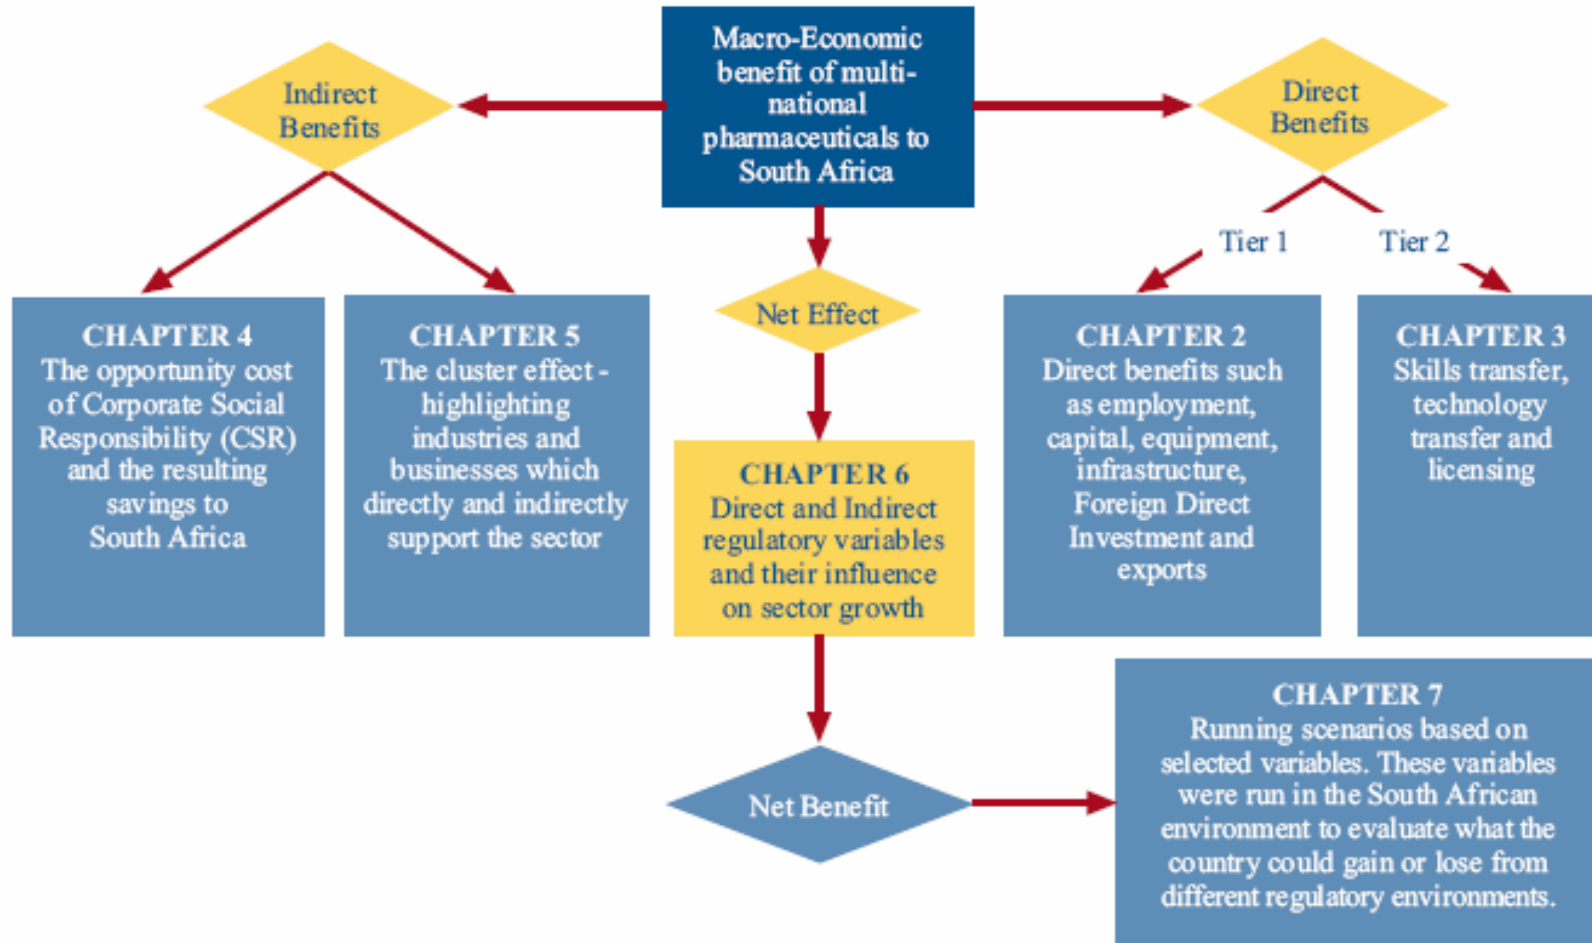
Indirect Benefits

Macro-Economic benefit of multi-national pharmaceuticals to South Africa

Direct Benefits

Tier 1

Tier 2

Net Effect

CHAPTER 4
The opportunity cost of Corporate Social Responsibility (CSR) and the resulting savings to South Africa

CHAPTER 5
The cluster effect - highlighting industries and businesses which directly and indirectly support the sector

CHAPTER 6
Direct and Indirect regulatory variables and their influence on sector growth

CHAPTER 2
Direct benefits such as employment, capital, equipment, infrastructure, Foreign Direct Investment and exports

CHAPTER 3
Skills transfer, technology transfer and licensing

Net Benefit

CHAPTER 7
Running scenarios based on selected variables. These variables were run in the South African environment to evaluate what the country could gain or lose from different regulatory environments.